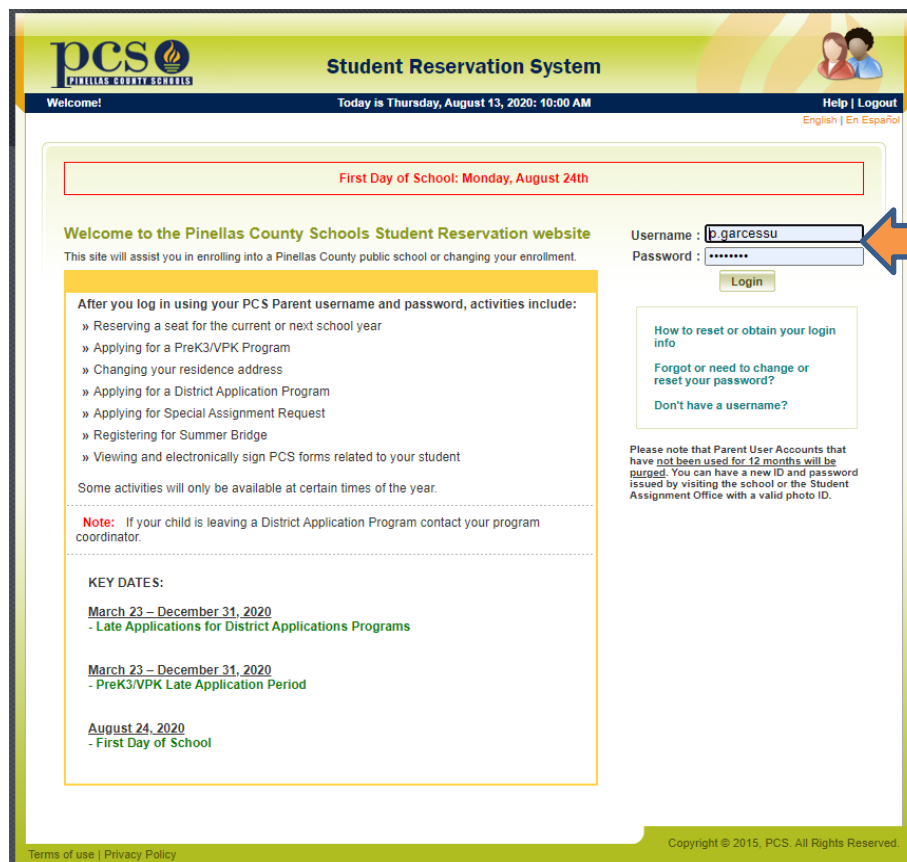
PCS PINELLAS COUNTY SCHOOLS

Student Reservation System

Welcome!

Today is Thursday, August 13, 2020: 10:00 AM

Help | Logout

English | En Español

First Day of School: Monday, August 24th

Welcome to the Pinellas County Schools Student Reservation website

This site will assist you in enrolling into a Pinellas County public school or changing your enrollment.

After you log in using your PCS Parent username and password, activities include:

» Reserving a seat for the current or next school year

» Applying for a PreK3/VPK Program

» Changing your residence address

» Applying for a District Application Program

» Applying for Special Assignment Request

» Registering for Summer Bridge

» Viewing and electronically sign PCS forms related to your student

Some activities will only be available at certain times of the year.

Note: If your child is leaving a District Application Program contact your program coordinator.

KEY DATES:

March 23 – December 31, 2020
- Late Applications for District Applications Programs

March 23 – December 31, 2020
- PreK3/VPK Late Application Period

August 24, 2020
- First Day of School

Username : p.garcessu

Password : ••••••••

Login

How to reset or obtain your login info

Forgot or need to change or reset your password?

Don't have a username?

Please note that Parent User Accounts that have not been used for 12 months will be purged. You can have a new ID and password issued by visiting the school or the Student Assignment Office with a valid photo ID.

Terms of use | Privacy Policy

Copyright © 2015, PCS. All Rights Reserved.